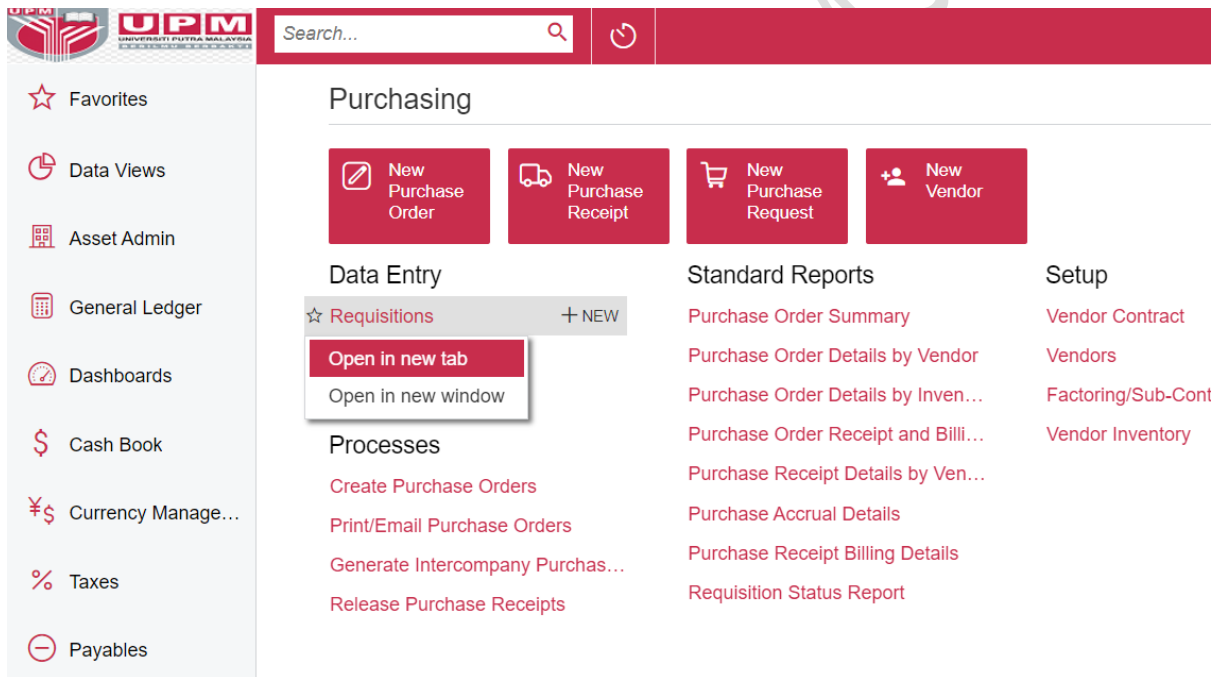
UPM
UPM
UNIVERSITI PUTRA MALAYSIA
BERILMU BERBAKTI

Search...

Favorites
Data Views
Asset Admin
General Ledger
Dashboards
Cash Book
Currency Manage...
Taxes
Payables

Purchasing

New Purchase Order
New Purchase Receipt
New Purchase Request
New Vendor

Data Entry
Requisitions
+ NEW
Open in new tab
Open in new window

Processes
Create Purchase Orders
Print/Email Purchase Orders
Generate Intercompany Purchas...
Release Purchase Receipts

Standard Reports
Purchase Order Summary
Purchase Order Details by Vendor
Purchase Order Details by Inven...
Purchase Order Receipt and Billi...
Purchase Receipt Details by Ven...
Purchase Accrual Details
Purchase Receipt Billing Details
Requisition Status Report

Setup
Vendor Contract
Vendors
Factoring/Sub-Cont
Vendor Inventory